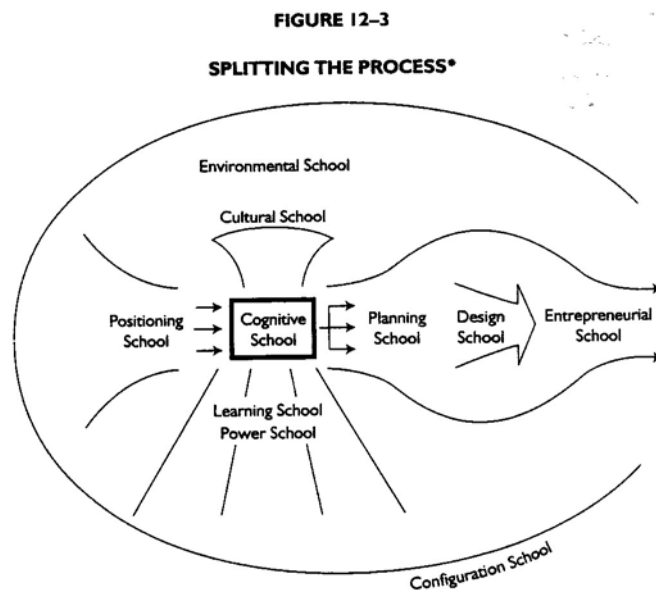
FIGURE 12–3

SPLITTING THE PROCESS*

Environmental School

Cultural School

Positioning School

Cognitive School

Planning School

Design School

Entrepreneurial School

Learning School
Power School

Configuration School